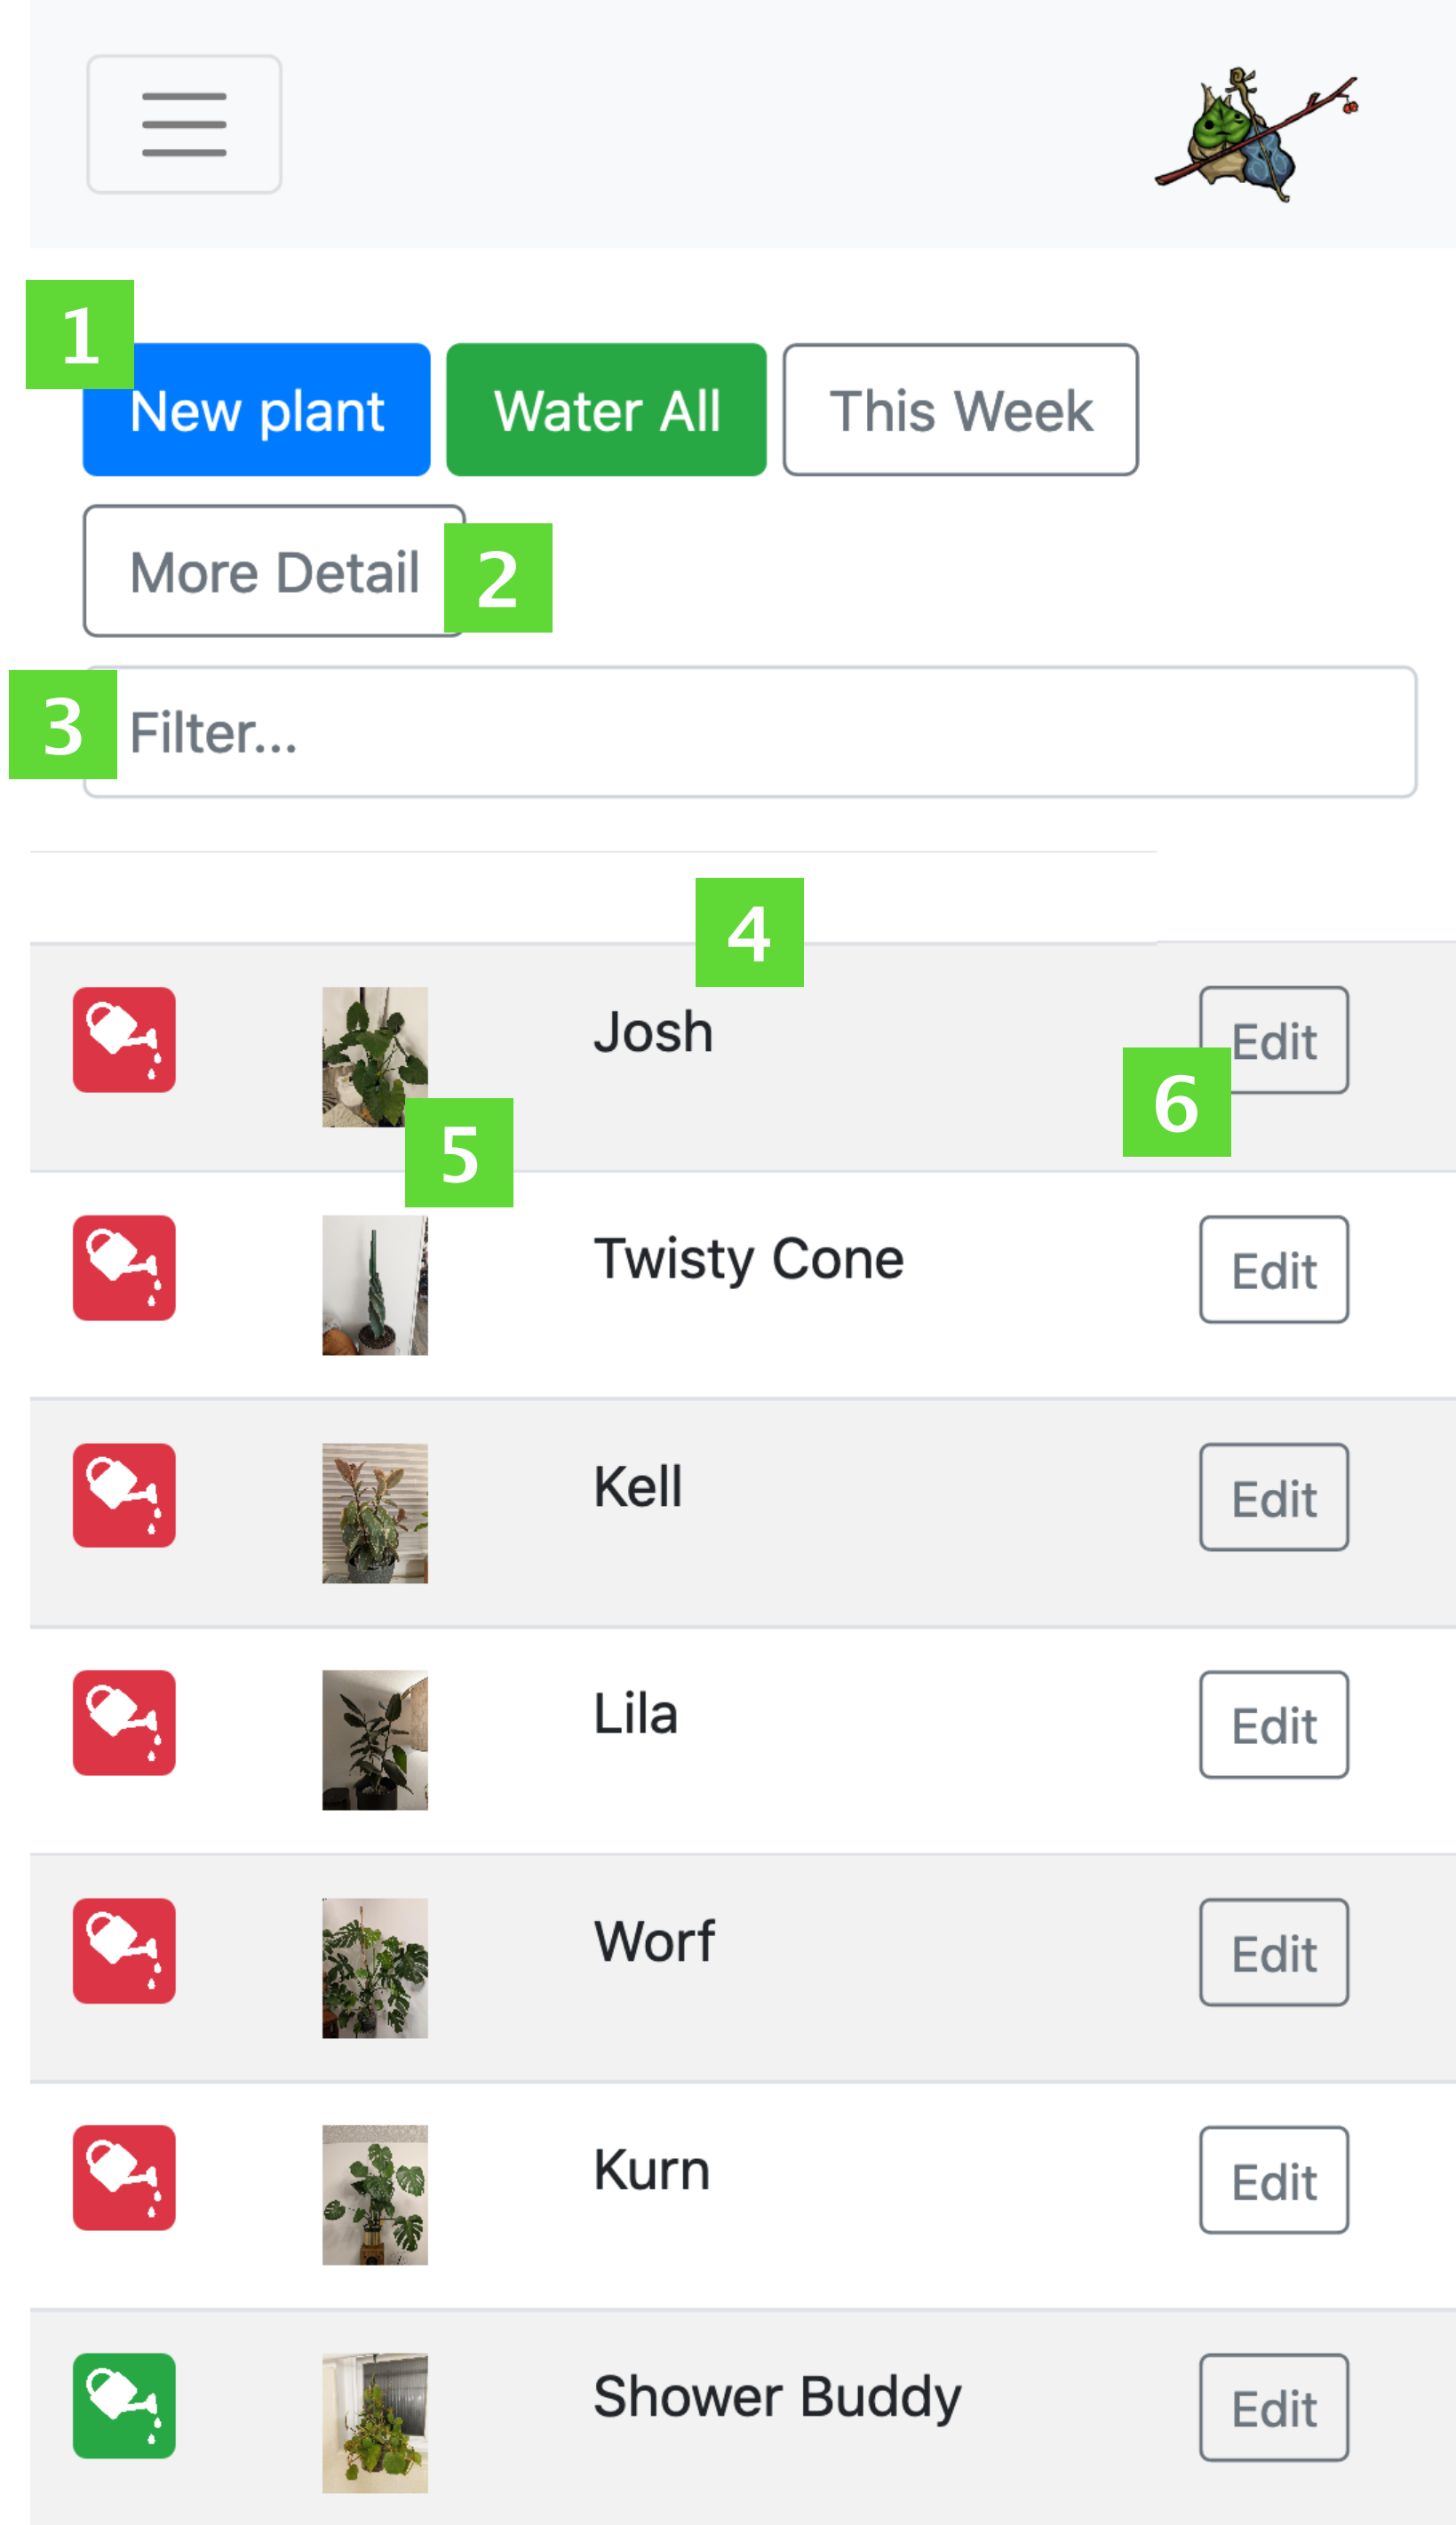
1
New plant
Water All
This Week
More Detail
2
3
Filter...

4

| | | | |
|---|---|---|---|
| | | Josh | Edit |
| | | Twisty Cone | Edit |
| | | Kell | Edit |
| | | Lila | Edit |
| | | Worf | Edit |
| | | Kurn | Edit |
| | | Shower Buddy | Edit |

5
6